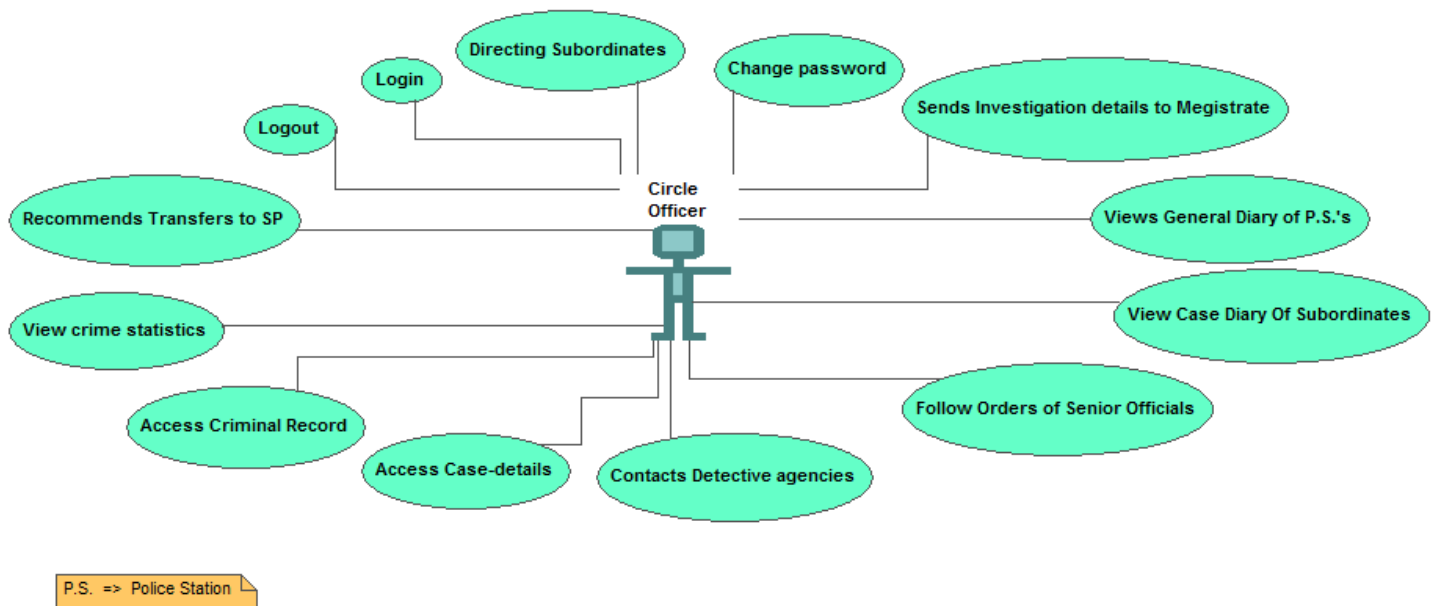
Directing Subordinates

Login

Change password

Logout

Sends Investigation details to Megistrate

Circle Officer

Recommends Transfers to SP

Views General Diary of P.S.'s

View crime statistics

View Case Diary Of Subordinates

Access Criminal Record

Follow Orders of Senior Officials

Access Case-details

Contacts Detective agencies

P.S. => Police Station